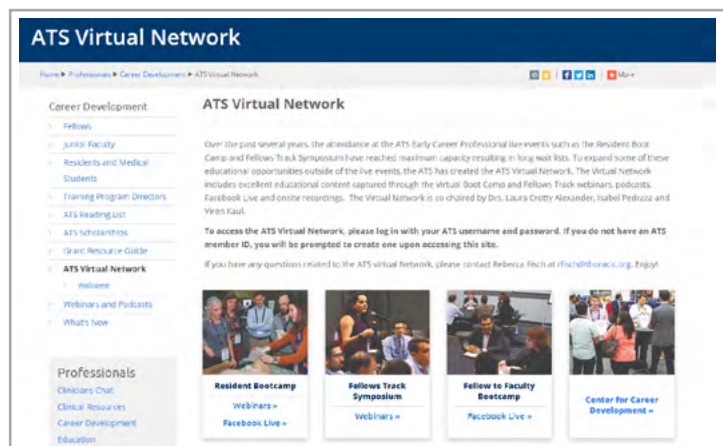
ATS Virtual Network

Home ▸ Professionals ▸ Career Development ▸ ATS Virtual Network

More

Career Development

Fellows

Junior Faculty

Residents and Medical Students

Training Program Directors

ATS Reading List

ATS Scholarships

Grant Resource Guide

ATS Virtual Network

Welcome

Webinars and Podcasts

What's New

Professionals

Clinicians Chat

Clinical Resources

Career Development

Education

ATS Virtual Network

Over the past several years, the attendance at the ATS Early Career Professional live events such as the Resident Boot Camp and Fellows Track Symposium have reached maximum capacity resulting in long wait lists. To expand some of these educational opportunities outside of the live events, the ATS has created the ATS Virtual Network. The Virtual Network includes excellent educational content captured through the Virtual Boot Camp and Fellows Track webinars, podcasts, Facebook Live and onsite recordings. The Virtual Network is co-chaired by Drs. Laura Crotty Alexander, Isabel Pedraza and Viren Kaul.

To access the ATS Virtual Network, please log in with your ATS username and password. If you do not have an ATS member ID, you will be prompted to create one upon accessing this site.

If you have any questions related to the ATS Virtual Network, please contact Rebecca Fisch at rfisch@thoracic.org. Enjoy!

Resident Bootcamp

Webinars »

Facebook Live »

Fellows Track Symposium

Webinars »

Fellow to Faculty Bootcamp

Facebook Live »

Center for Career Development »